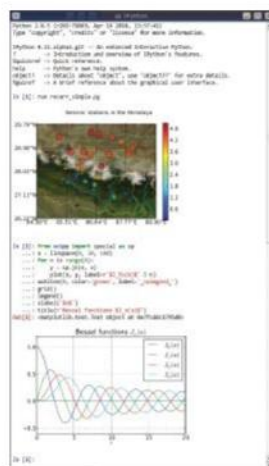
Python 3.5.1 |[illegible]| (default, Apr 18 2016, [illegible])
Type "copyright", "credits" or "license" for more information.

IPython 4.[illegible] -- An enhanced Interactive Python.
? -> Introduction and overview of IPython's features.
%quickref -> Quick reference.
help -> Python's own help system.
object? -> Details about 'object', use 'object??' for extra details.
%guiref -> A brief reference about the graphical user interface.

In [1]: run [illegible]

Seismic stations in the Himalaya

In [2]: from scipy import special as sp
...: x = linspace(0, 16, 100)
...: for n in range(5):
...: y = sp.jn(n, x)
...: plot(x, y, label='$J_%s(x)$' % n)
...: axhline(0, color='grey', label='_nolegend_')
...: grid()
...: legend()
...: xlabel('$x$')
...: title('Bessel functions $J_n(x)$')
Out[2]: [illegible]

Bessel functions $J_n(x)$

In [3]: